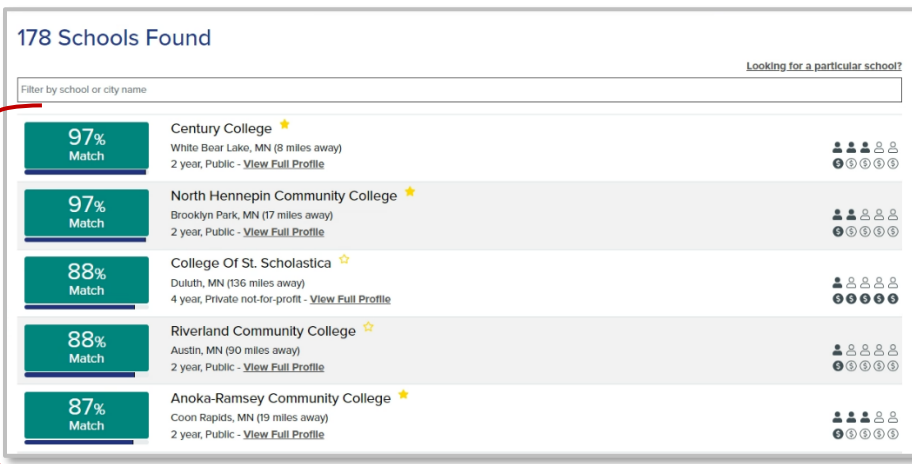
178 Schools Found

Looking for a particular school?

Filter by school or city name

97% Match

Century College

White Bear Lake, MN (8 miles away)

2 year, Public - View Full Profile

97% Match

North Hennepin Community College

Brooklyn Park, MN (17 miles away)

2 year, Public - View Full Profile

88% Match

College Of St. Scholastica

Duluth, MN (136 miles away)

4 year, Private not-for-profit - View Full Profile

88% Match

Riverland Community College

Austin, MN (90 miles away)

2 year, Public - View Full Profile

87% Match

Anoka-Ramsey Community College

Coon Rapids, MN (19 miles away)

2 year, Public - View Full Profile